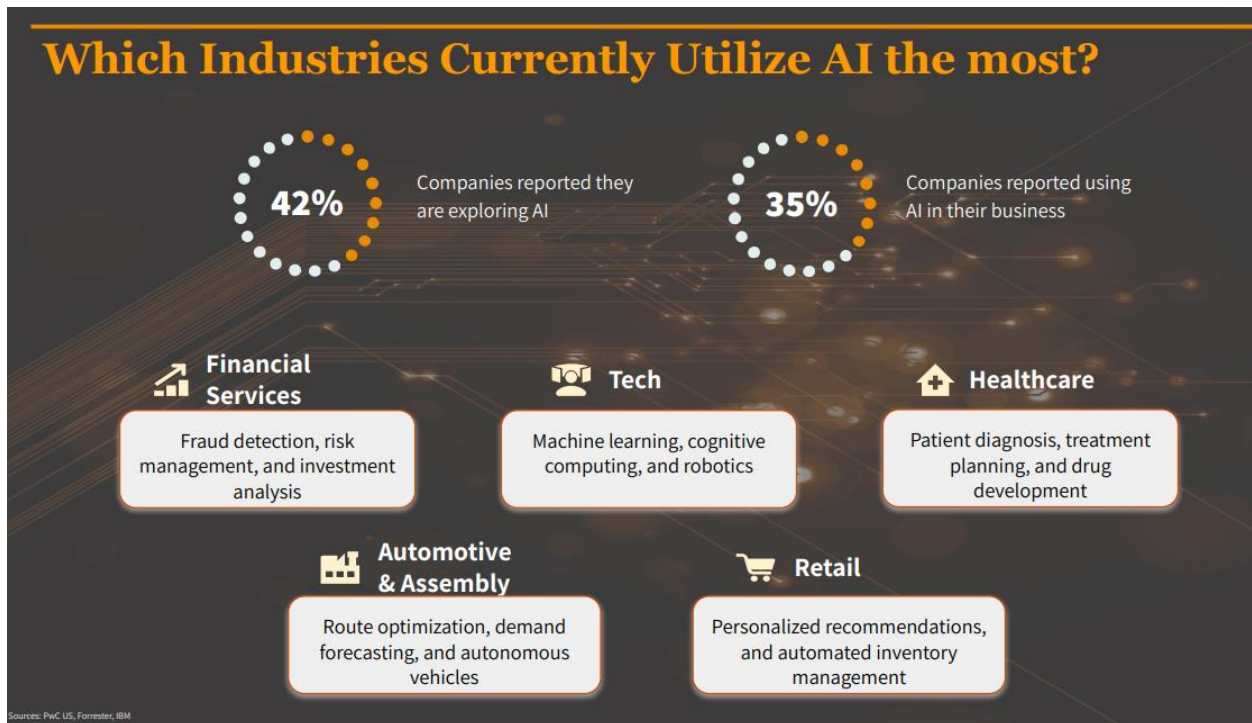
Which Industries Currently Utilize AI the most?

42%

Companies reported they are exploring AI

35%

Companies reported using AI in their business

Financial Services

Fraud detection, risk management, and investment analysis

Tech

Machine learning, cognitive computing, and robotics

Healthcare

Patient diagnosis, treatment planning, and drug development

Automotive & Assembly

Route optimization, demand forecasting, and autonomous vehicles

Retail

Personalized recommendations, and automated inventory management

Sources: PwC US, Forrester, IBM